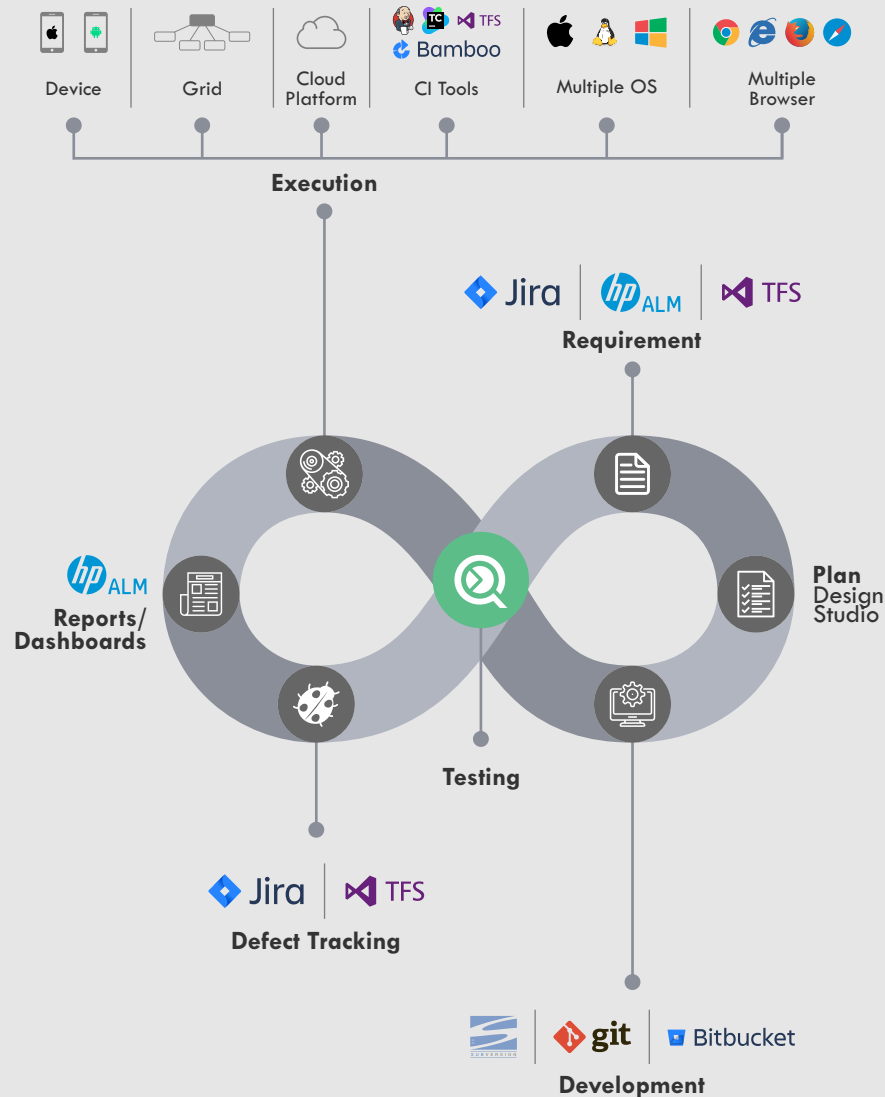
Device

Grid

Cloud Platform

TC TFS Bamboo

CI Tools

Multiple OS

Multiple Browser

Execution

Jira | hp ALM | TFS

Requirement

hp ALM

Reports/ Dashboards

Plan Design Studio

Testing

Jira | TFS

Defect Tracking

SUBVERSION | git | Bitbucket

Development